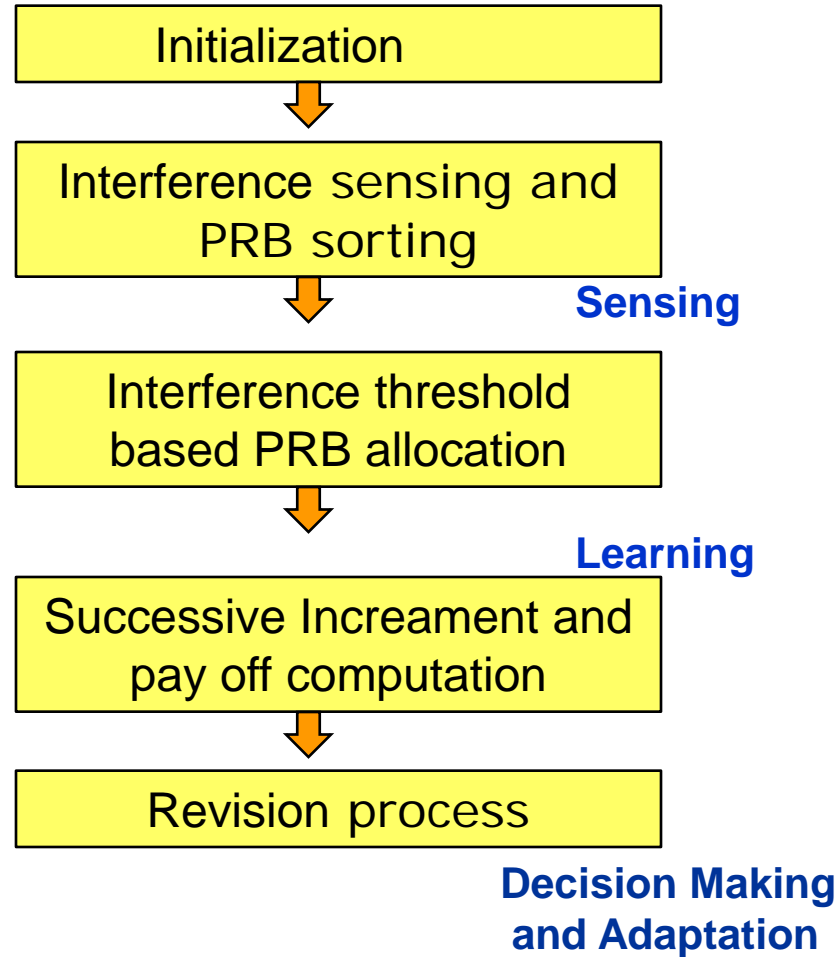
Initialization

Interference sensing and PRB sorting

Sensing

Interference threshold based PRB allocation

Learning

Successive Increament and pay off computation

Revision process

Decision Making and Adaptation